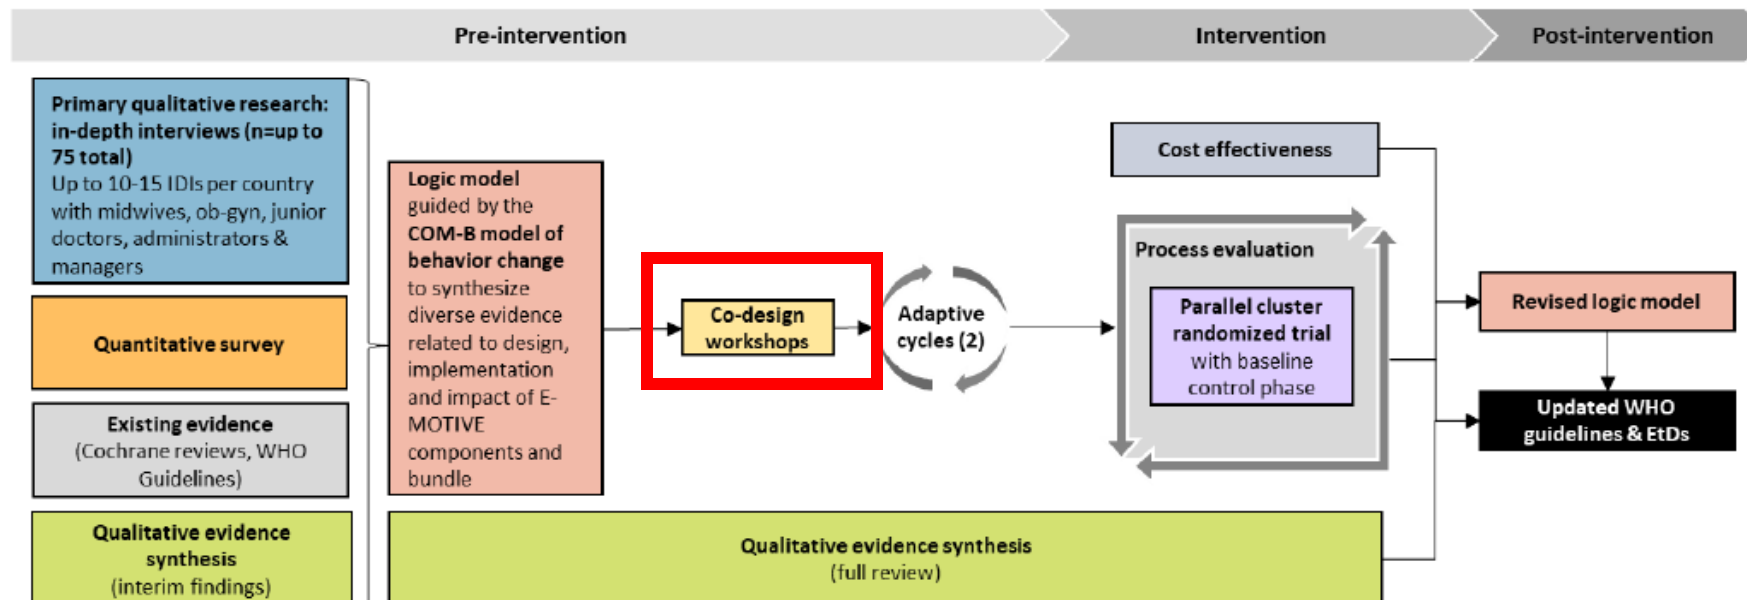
Pre-intervention

Intervention

Post-intervention

Primary qualitative research: in-depth interviews (n=up to 75 total)
Up to 10-15 IDIs per country with midwives, ob-gyn, junior doctors, administrators & managers

Quantitative survey

Existing evidence
(Cochrane reviews, WHO Guidelines)

Qualitative evidence synthesis
(interim findings)

Logic model guided by the COM-B model of behavior change to synthesize diverse evidence related to design, implementation and impact of E-MOTIVE components and bundle

Co-design workshops

Adaptive cycles (2)

Cost effectiveness

Process evaluation

Parallel cluster randomized trial with baseline control phase

Revised logic model

Updated WHO guidelines & EtDs

Qualitative evidence synthesis
(full review)